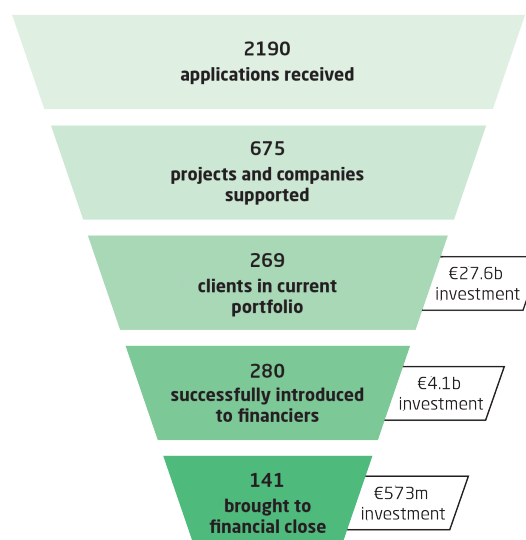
2190
applications received

675
projects and companies supported

269
clients in current portfolio

€27.6b investment

280
successfully introduced to financiers

€4.1b investment

141
brought to financial close

€573m investment